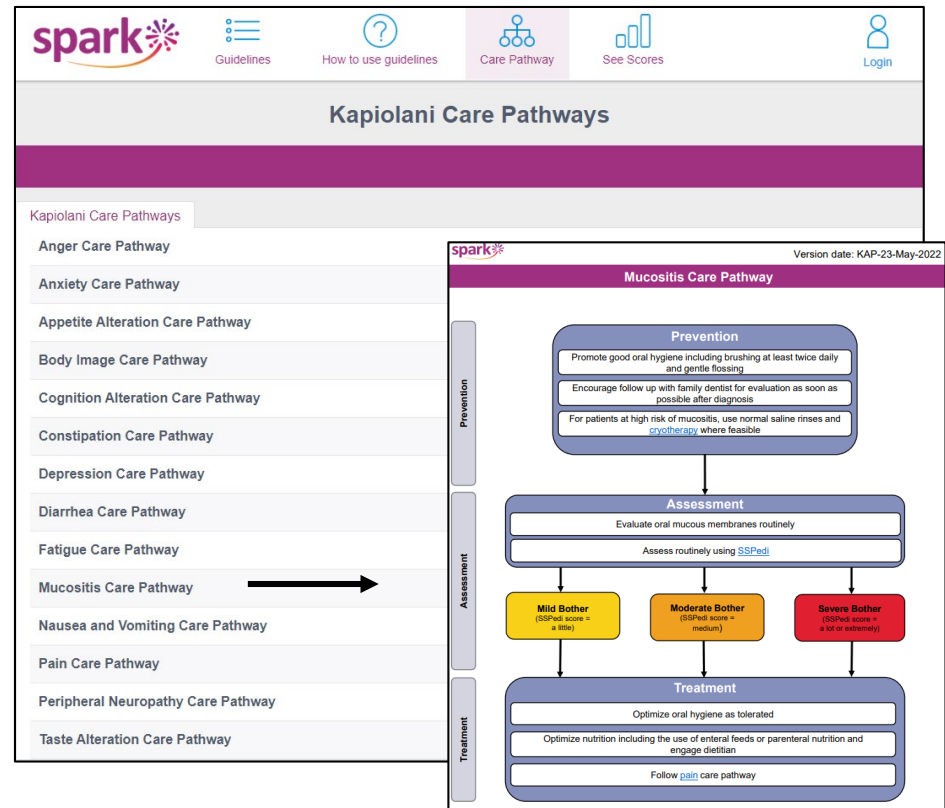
spark

Guidelines

How to use guidelines

Care Pathway

See Scores

Login

Kapiolani Care Pathways

Kapiolani Care Pathways

Anger Care Pathway

Anxiety Care Pathway

Appetite Alteration Care Pathway

Body Image Care Pathway

Cognition Alteration Care Pathway

Constipation Care Pathway

Depression Care Pathway

Diarrhea Care Pathway

Fatigue Care Pathway

Mucositis Care Pathway

Nausea and Vomiting Care Pathway

Pain Care Pathway

Peripheral Neuropathy Care Pathway

Taste Alteration Care Pathway

spark

Version date: KAP-23-May-2022

Mucositis Care Pathway

Prevention

Prevention

Promote good oral hygiene including brushing at least twice daily and gentle flossing

Encourage follow up with family dentist for evaluation as soon as possible after diagnosis

For patients at high risk of mucositis, use normal saline rinses and cryotherapy where feasible

Assessment

Assessment

Evaluate oral mucous membranes routinely

Assess routinely using SSPedi

Mild Bother
(SSPedi score = a little)

Moderate Bother
(SSPedi score = medium)

Severe Bother
(SSPedi score = a lot or extremely)

Treatment

Treatment

Optimize oral hygiene as tolerated

Optimize nutrition including the use of enteral feeds or parenteral nutrition and engage dietitian

Follow pain care pathway